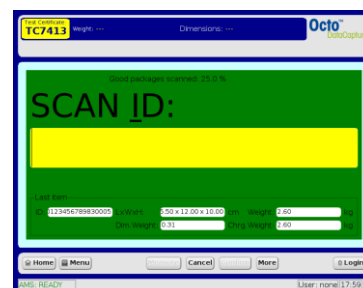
Test Certificate
TC7413
Weight: ---
Dimensions: ---
Octo™
DataCaptur

Good packages scanned: 25.0 %

SCAN ID:

Last Item
ID: 0123456789830005
LxWxH: 3.50 x 12.00 x 10.00 cm
Weight: 2.60 kg
Dim.Weight: 0.31
Chrg.Weight: 2.60 kg

Home
Menu
Cancel
More
Login

AMS: READY
User: none 17:59